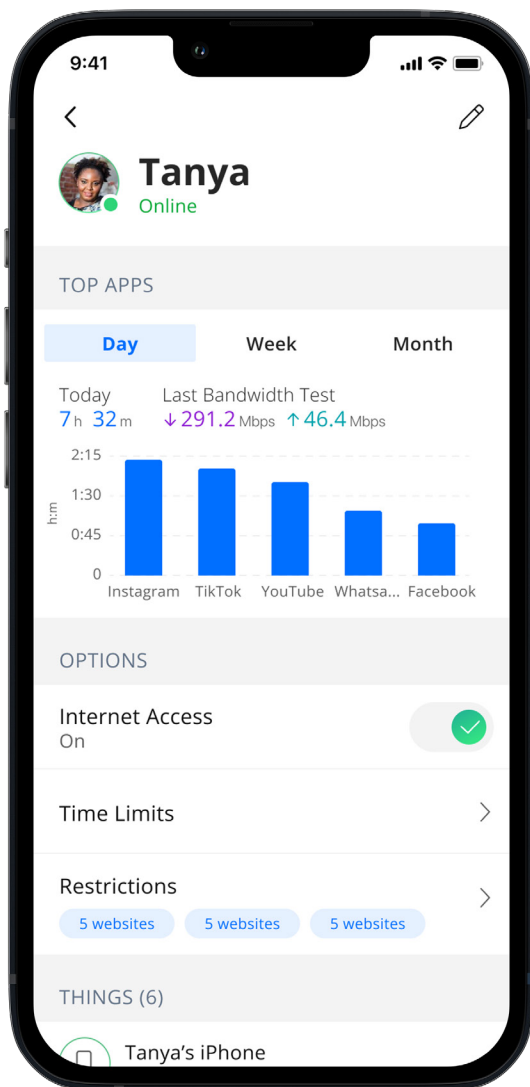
9:41

Tanya
Online

TOP APPS

Day
Week
Month

Today
7h 32m

Last Bandwidth Test
↓291.2 Mbps ↑46.4 Mbps

2:15
1:30
0:45
0
h:m

Instagram
TikTok
YouTube
Whatsa...
Facebook

OPTIONS

Internet Access
On

Time Limits

Restrictions
5 websites
5 websites
5 websites

THINGS (6)

Tanya's iPhone